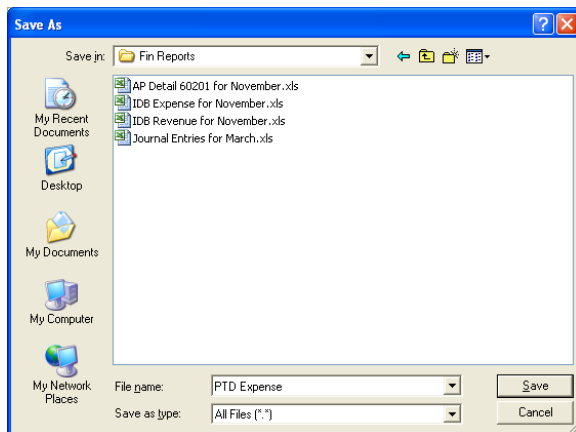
Save As

Save in: Fin Reports

My Recent Documents

Desktop

My Documents

My Computer

My Network Places

AP Detail 60201 for November.xls
IDB Expense for November.xls
IDB Revenue for November.xls
Journal Entries for March.xls

File name: PTD Expense

Save as type: All Files (*.*)

Save

Cancel